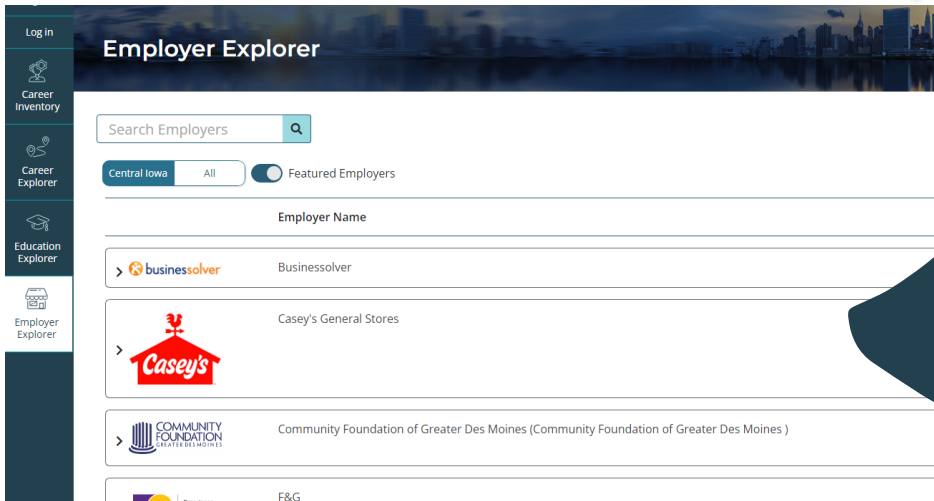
Log in

Career Inventory

Career Explorer

Education Explorer

Employer Explorer

Employer Explorer

Search Employers

Central Iowa | All

Featured Employers

Employer Name

businessolver

Businessolver

Casey's

Casey's General Stores

COMMUNITY FOUNDATION GREATER DES MOINES

Community Foundation of Greater Des Moines (Community Foundation of Greater Des Moines )

F&G